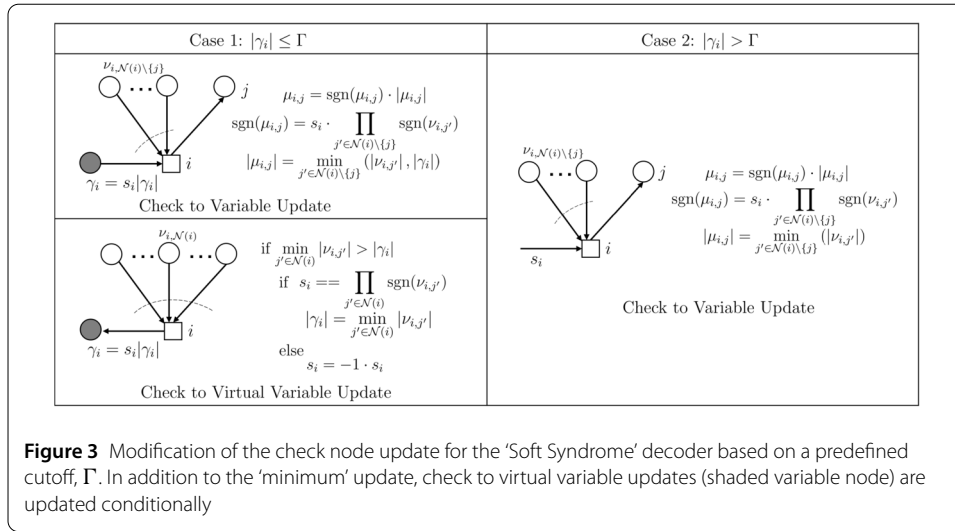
| Case 1: $|\gamma_i| \leq \Gamma$ | Case 2: $|\gamma_i| > \Gamma$ |
|---|---|
| $\nu_{i,\mathcal{N}(i)\backslash\{j\}}$ $j$ $i$ $\gamma_i = s_i|\gamma_i|$ $\mu_{i,j} = \text{sgn}(\mu_{i,j}) \cdot |\mu_{i,j}|$ $\text{sgn}(\mu_{i,j}) = s_i \cdot \prod_{j' \in \mathcal{N}(i)\backslash\{j\}} \text{sgn}(\nu_{i,j'})$ $|\mu_{i,j}| = \min_{j' \in \mathcal{N}(i)\backslash\{j\}} (|\nu_{i,j'}|, |\gamma_i|)$ Check to Variable Update | $\nu_{i,\mathcal{N}(i)\backslash\{j\}}$ $j$ $i$ $s_i$ $\mu_{i,j} = \text{sgn}(\mu_{i,j}) \cdot |\mu_{i,j}|$ $\text{sgn}(\mu_{i,j}) = s_i \cdot \prod_{j' \in \mathcal{N}(i)\backslash\{j\}} \text{sgn}(\nu_{i,j'})$ $|\mu_{i,j}| = \min_{j' \in \mathcal{N}(i)\backslash\{j\}} (|\nu_{i,j'}|)$ Check to Variable Update |
| $\nu_{i,\mathcal{N}(i)}$ $i$ $\gamma_i = s_i|\gamma_i|$ if $\min_{j' \in \mathcal{N}(i)} |\nu_{i,j'}| > |\gamma_i|$ if $s_i == \prod_{j' \in \mathcal{N}(i)} \text{sgn}(\nu_{i,j'})$ $|\gamma_i| = \min_{j' \in \mathcal{N}(i)} |\nu_{i,j'}|$ else $s_i = -1 \cdot s_i$ Check to Virtual Variable Update | |

**Figure 3** Modification of the check node update for the 'Soft Syndrome' decoder based on a predefined cutoff, $\Gamma$. In addition to the 'minimum' update, check to virtual variable updates (shaded variable node) are updated conditionally